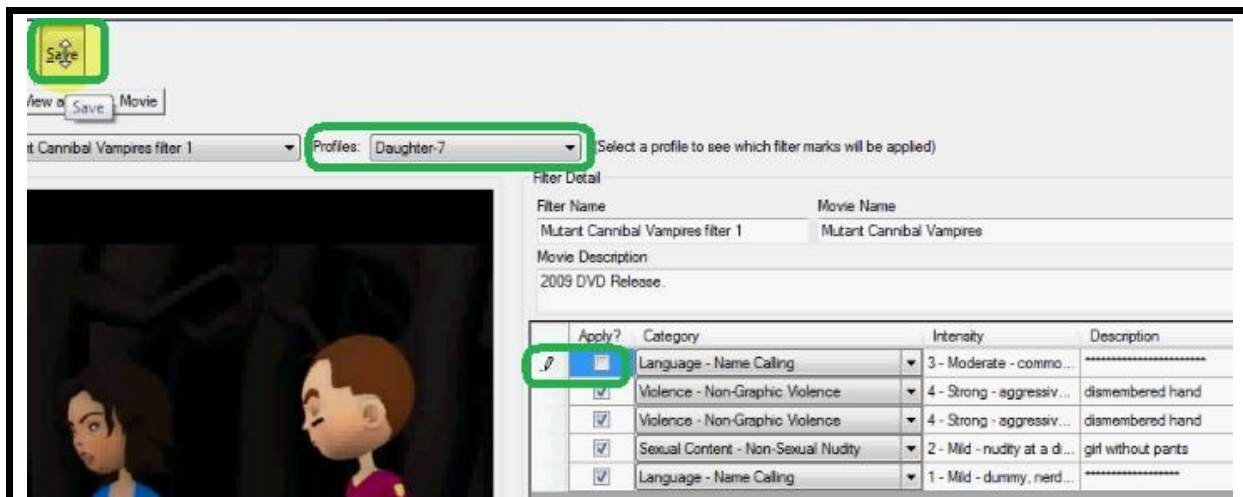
Save

View a Save Movie

t Cannibal Vampires filter 1

Profiles: Daughter-7

(Select a profile to see which filter marks will be applied)

Filter Detail

Filter Name

Mutant Cannibal Vampires filter 1

Movie Name

Mutant Cannibal Vampires

Movie Description

2009 DVD Release.

| | Apply? | Category | Intensity | Description |
|---|---|---|---|---|
| | ☐ | Language - Name Calling | 3 - Moderate - commo... | ************************ |
| | ☑ | Violence - Non-Graphic Violence | 4 - Strong - aggressiv... | dismembered hand |
| | ☑ | Violence - Non-Graphic Violence | 4 - Strong - aggressiv... | dismembered hand |
| | ☑ | Sexual Content - Non-Sexual Nudity | 2 - Mild - nudity at a di... | girl without pants |
| | ☑ | Language - Name Calling | 1 - Mild - dummy, nerd... | ****************** |